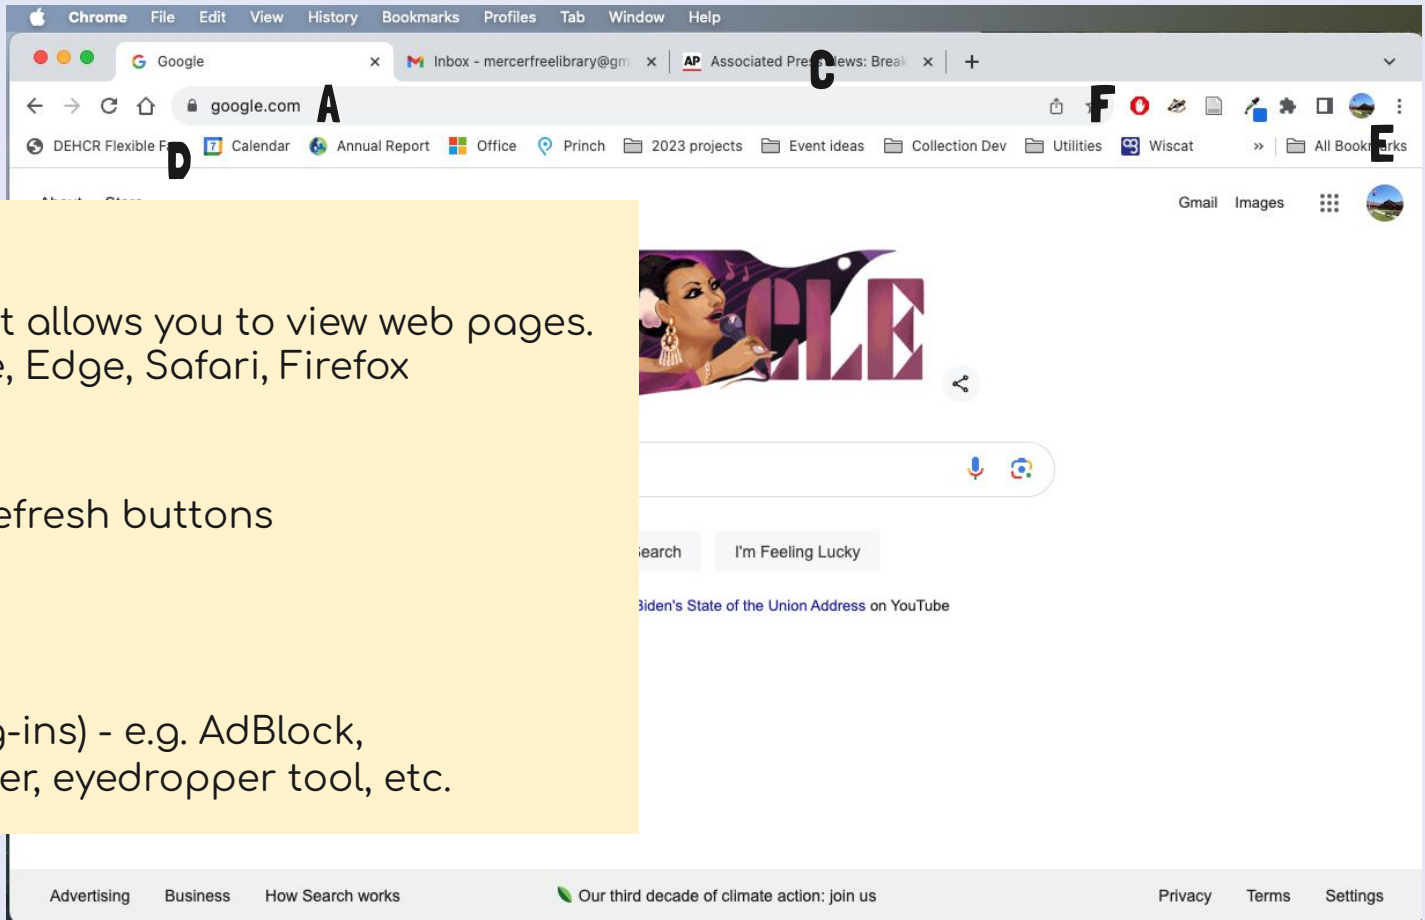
Chrome File Edit View History Bookmarks Profiles Tab Window Help

Google ×
Inbox - mercerfreelibrary@gm ×
AP Associated Pre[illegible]lews: Break ×
+

google.com A

C

F

DEHCR Flexible F D
Calendar
Annual Report
Office
Princh
2023 projects
Event ideas
Collection Dev
Utilities
Wiscat
»
All Book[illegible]rks E

About Store

Gmail Images

t allows you to view web pages.
e, Edge, Safari, Firefox

efresh buttons

g-ins) - e.g. AdBlock,
er, eyedropper tool, etc.

earch
I'm Feeling Lucky

Biden's State of the Union Address on YouTube

Advertising Business How Search works
Our third decade of climate action: join us
Privacy Terms Settings